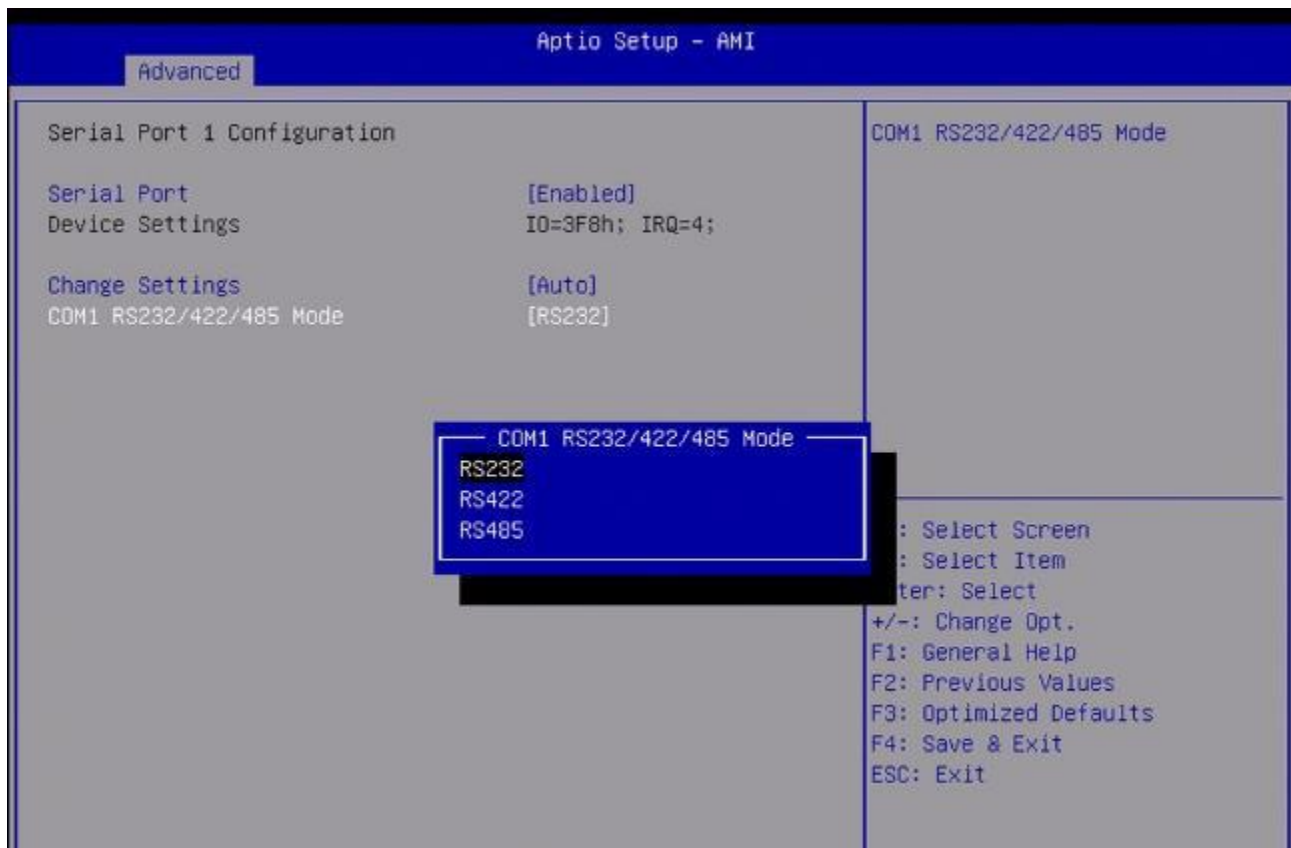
Aptio Setup - AMI
Advanced

Serial Port 1 Configuration

Serial Port [Enabled]
Device Settings IO=3F8h; IRQ=4;

Change Settings [Auto]
COM1 RS232/422/485 Mode [RS232]

COM1 RS232/422/485 Mode
RS232
RS422
RS485

COM1 RS232/422/485 Mode

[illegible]: Select Screen
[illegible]: Select Item
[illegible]ter: Select
+/-: Change Opt.
F1: General Help
F2: Previous Values
F3: Optimized Defaults
F4: Save & Exit
ESC: Exit